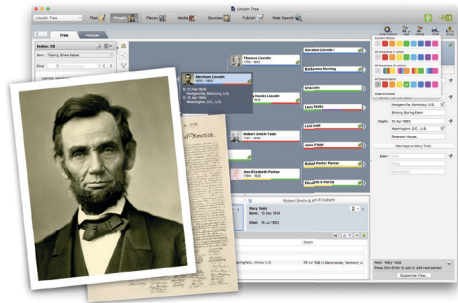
Lincoln Tree

Lincoln Tree

Plan

People

Places

Media

Sources

Publish

Web Search

Tree

Person

Index: 36

Sort: Sort by Given Name

Find:

Thomas Lincoln
1778 - 1851

Abraham Lincoln
1809 - 1865

B: 12 Feb 1809
Hodgenville, Kentucky, U.S.
D: 15 Apr 1865
Washington, D.C., U.S.

Nancy Hanks Lincoln

Abraham Lincoln

Bathsheba Herring

Unknown

Lucy Hanks

Robert Smith Todd

Levi Todd

Jane Briggs

Ann Eliza Parker

Robert Porter Parker

Elizabeth Porter

Mary Todd
Born 13 Dec 1818
Died 16 Jul 1882

Robert Smith Todd Eliza Parker

Hodgenville, Kentucky, U.S.

Sinking Spring Farm

Death 15 Apr 1865

Washington, D.C., U.S.

Peterson House

Marriage to Mary Todd

Add

Springfield, Illinois, U.S.

Lexington, Kentucky, U.S.

Next: Mary Todd
Press Ctrl-Enter to add or edit next person

Customize View...

America